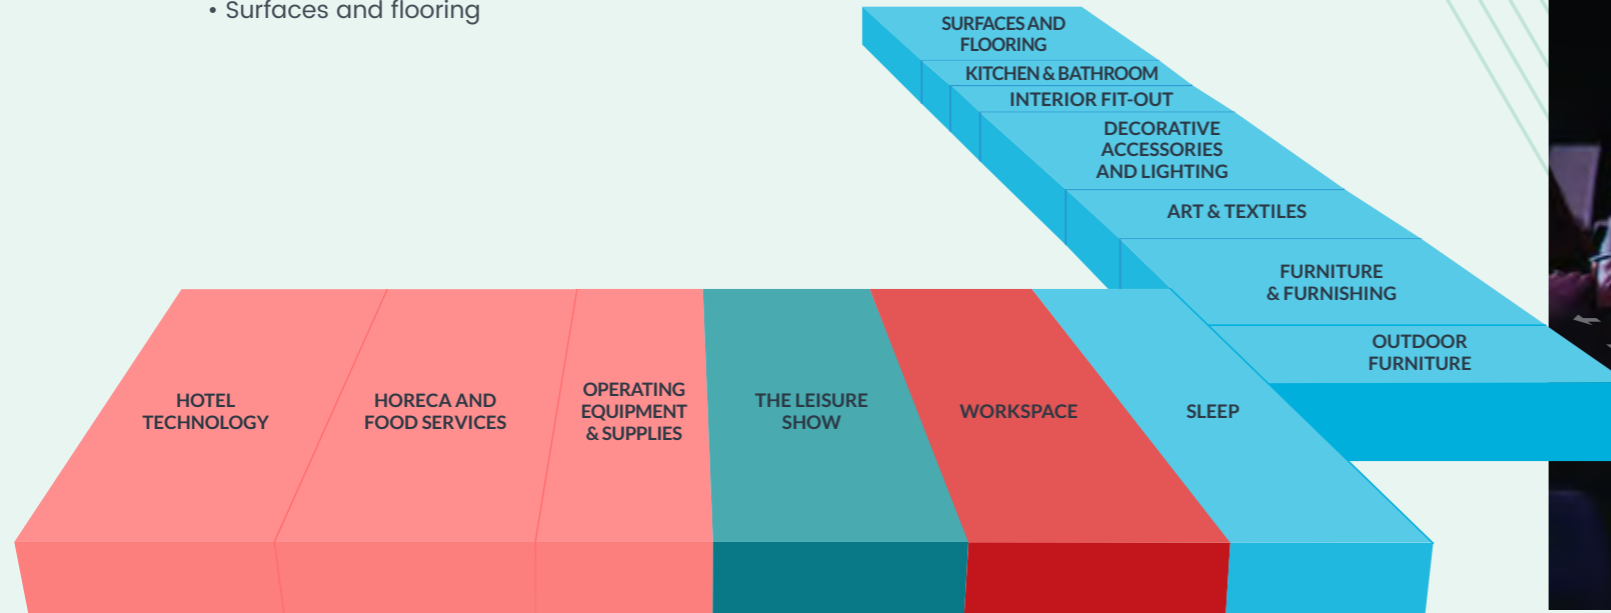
• Surfaces and flooring

SURFACES AND FLOORING

KITCHEN & BATHROOM

INTERIOR FIT-OUT

DECORATIVE ACCESSORIES AND LIGHTING

ART & TEXTILES

FURNITURE & FURNISHING

OUTDOOR FURNITURE

HOTEL TECHNOLOGY

HORECA AND FOOD SERVICES

OPERATING EQUIPMENT & SUPPLIES

THE LEISURE SHOW

WORKSPACE

SLEEP